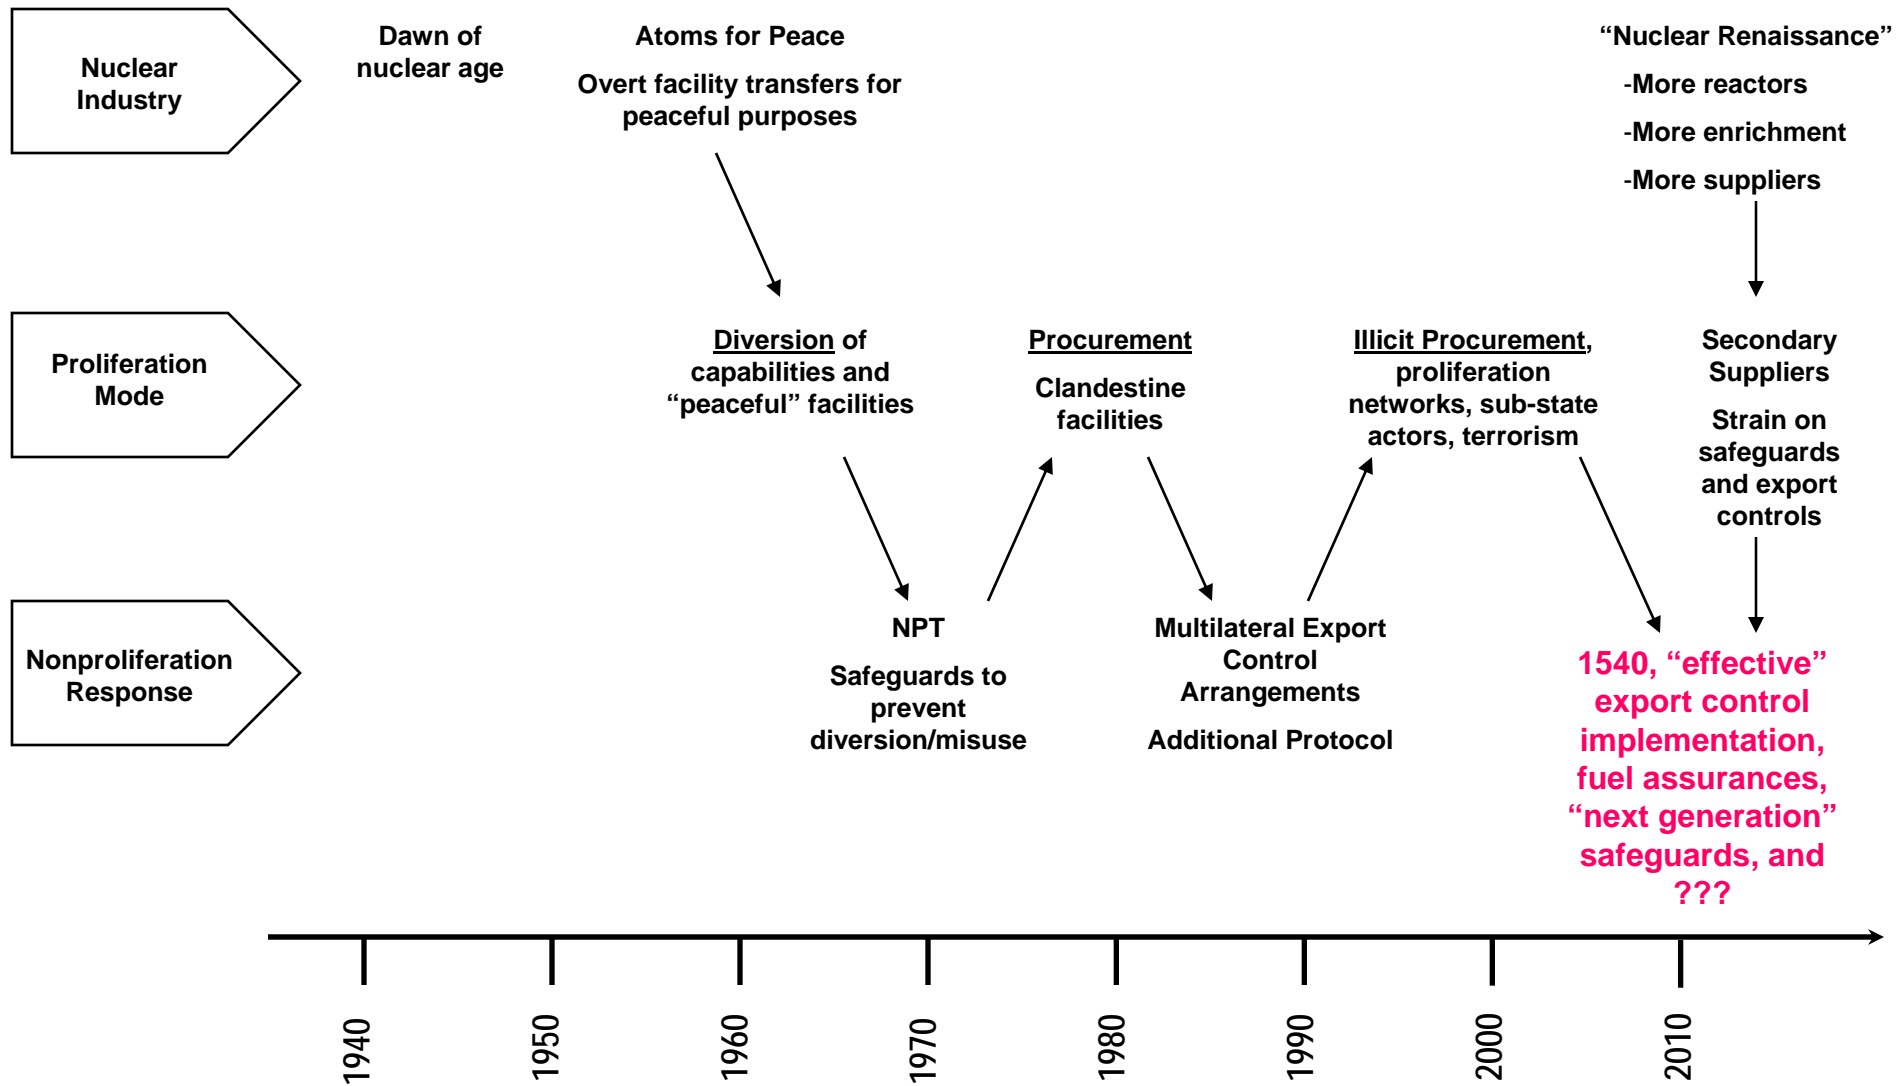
Nuclear Industry

Dawn of nuclear age

Atoms for Peace

Overt facility transfers for peaceful purposes

"Nuclear Renaissance"

-More reactors

-More enrichment

-More suppliers

Proliferation Mode

Diversion of capabilities and "peaceful" facilities

Procurement

Clandestine facilities

Illicit Procurement, proliferation networks, sub-state actors, terrorism

Secondary Suppliers

Strain on safeguards and export controls

Nonproliferation Response

NPT

Safeguards to prevent diversion/misuse

Multilateral Export Control Arrangements

Additional Protocol

1540, "effective" export control implementation, fuel assurances, "next generation" safeguards, and ???

1940

1950

1960

1970

1980

1990

2000

2010